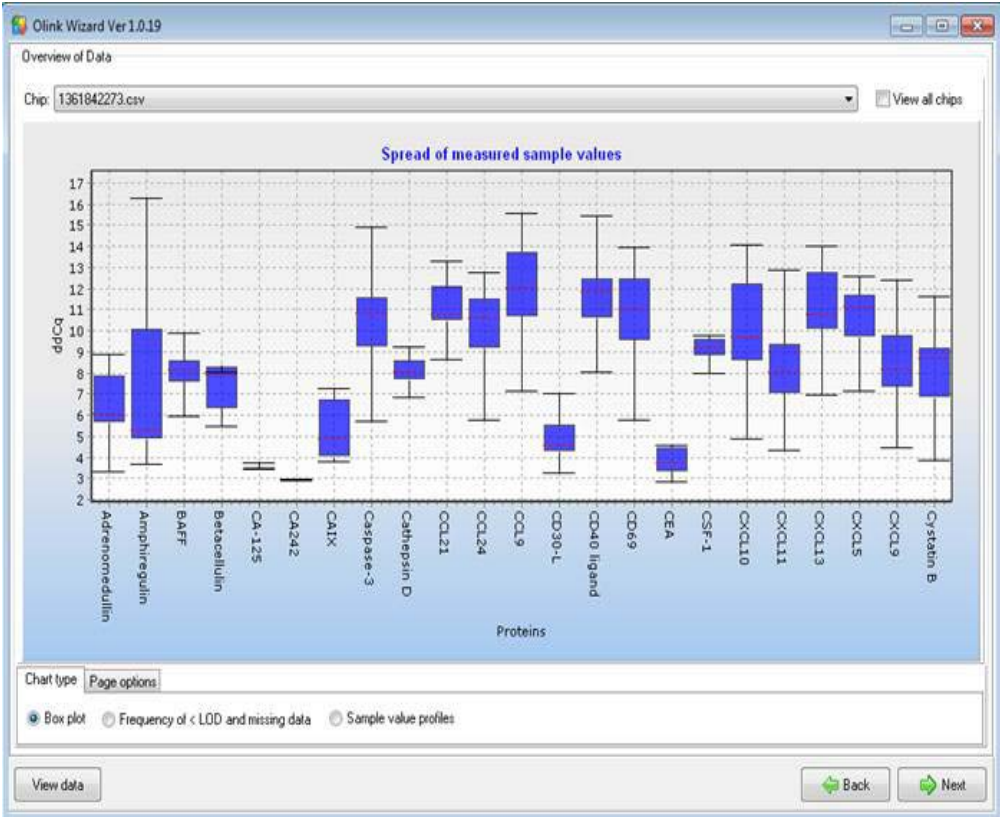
Olink Wizard Ver 1.0.19

Overview of Data

Chip: 1361842273.csv

View all chips

Spread of measured sample values

17
16
15
14
13
12
11
10
9
8
7
6
5
4
3
2

ddCq

Adrenomedullin
Amphiregulin
BAFF
Betacellulin
CA-125
CA242
CAIX
Caspase-3
Cathepsin D
CCL21
CCL24
CCL9
CD30-L
CD40 ligand
CD69
CEA
CSF-1
CXCL10
CXCL11
CXCL13
CXCL5
CXCL9
Cystatin B

Proteins

Chart type
Page options

Box plot
Frequency of < LOD and missing data
Sample value profiles

View data

Back
Next